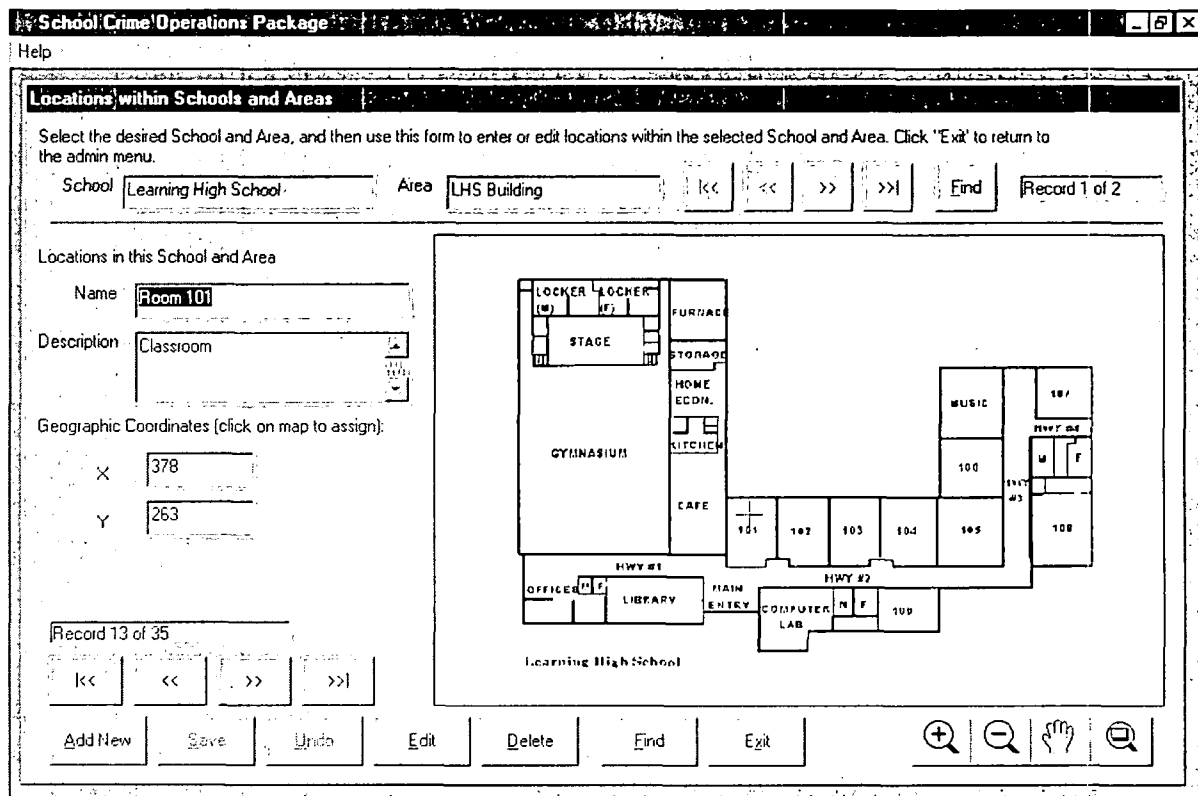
School Crime Operations Package
Help

Locations within Schools and Areas

Select the desired School and Area, and then use this form to enter or edit locations within the selected School and Area. Click "Exit" to return to the admin menu.

School Learning High School
Area LHS Building
|<< << >> >>| Find
Record 1 of 2

Locations in this School and Area

Name Room 101

Description Classroom

Geographic Coordinates (click on map to assign):

X 378

Y 263

Record 13 of 35

|<< << >> >>|

LOCKER (M) LOCKER (F) FURNACE STAGE STORAGE HOME ECON. KITCHEN GYMNASIUM CAFE MUSIC 107 HWY #4 M F 106 HWY #3 101 102 103 104 105 108 HWY #1 HWY #2 OFFICES M F LIBRARY MAIN ENTRY COMPUTER LAB M F 109

Learning High School

Add New Save Undo Edit Delete Find Exit